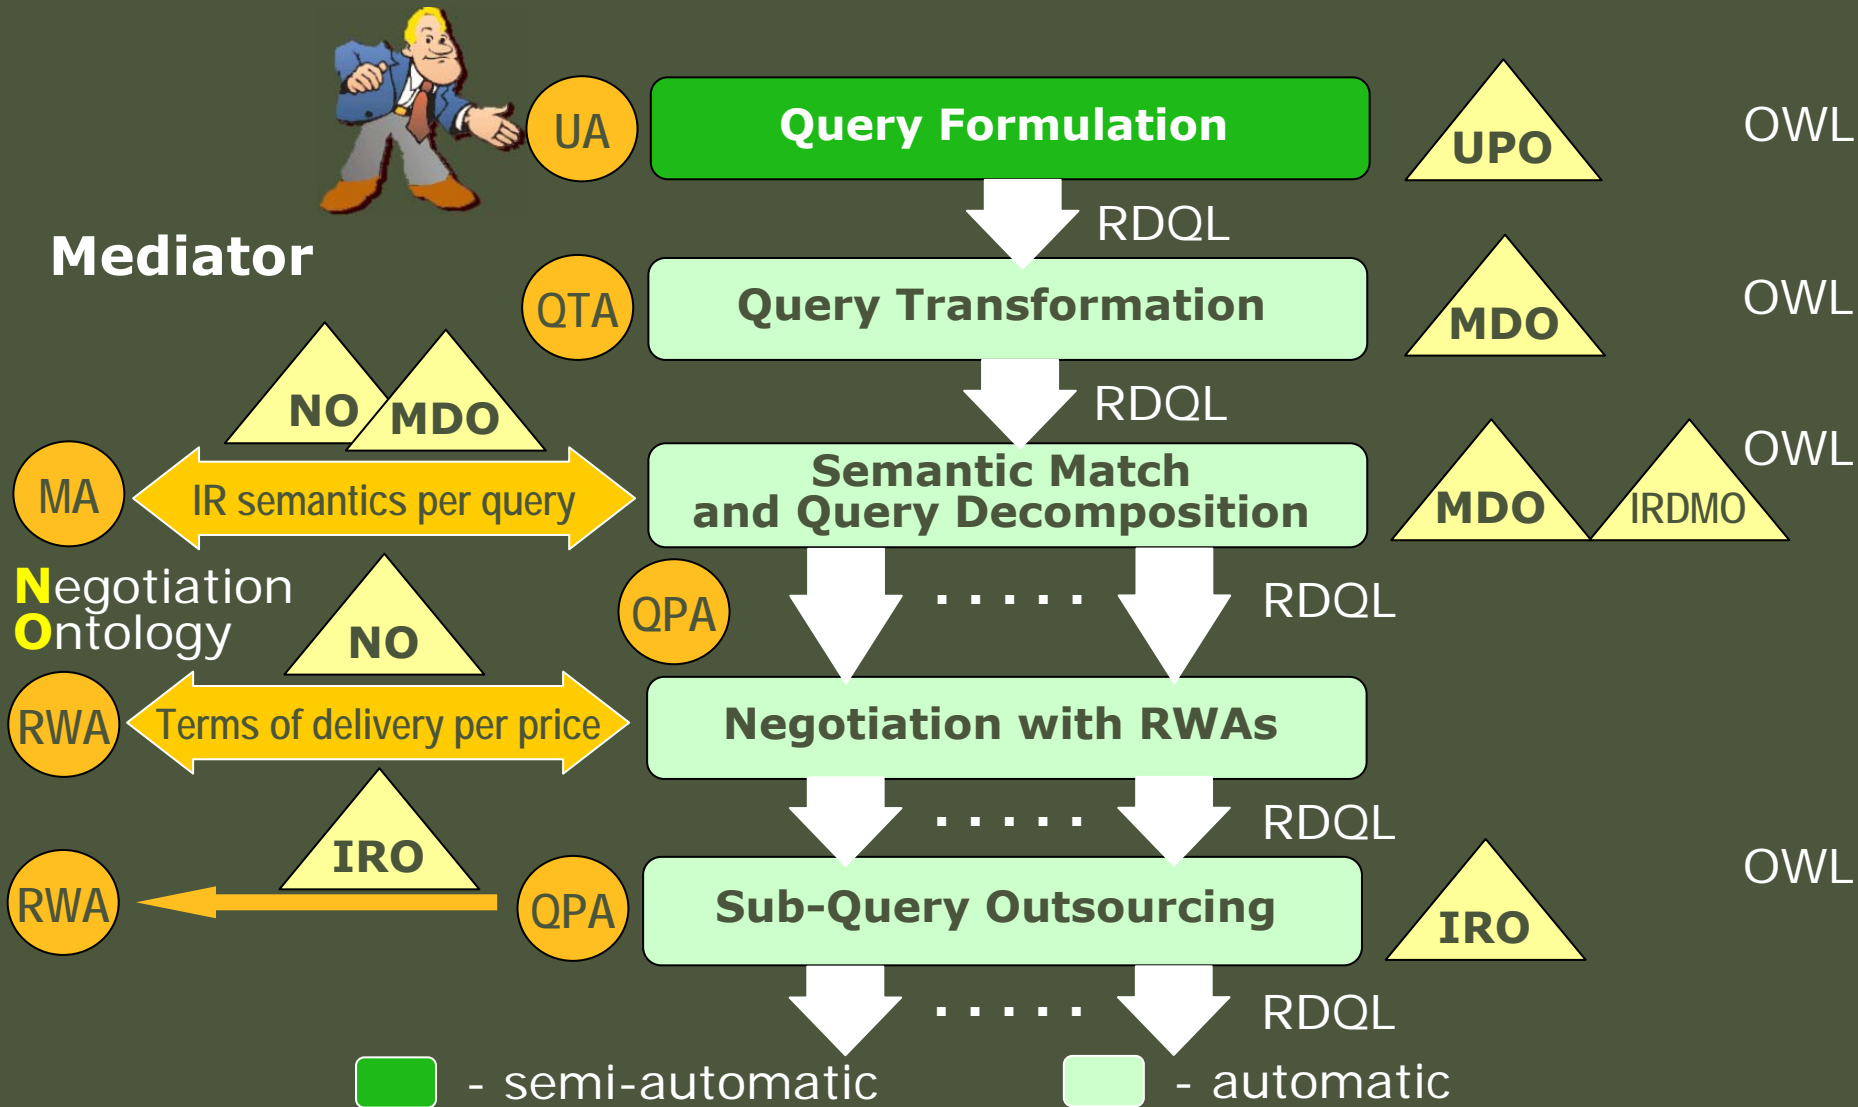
UA

Query Formulation

UPO

OWL

RDQL

Mediator

QTA

Query Transformation

MDO

OWL

NO

MDO

RDQL

MA

IR semantics per query

Semantic Match and Query Decomposition

MDO

IRDMO

OWL

Negotiation Ontology

NO

QPA

. . . . . .

RDQL

RWA

Terms of delivery per price

Negotiation with RWAs

. . . . . .

RDQL

IRO

RWA

QPA

Sub-Query Outsourcing

IRO

OWL

. . . . . .

RDQL

- semi-automatic

- automatic